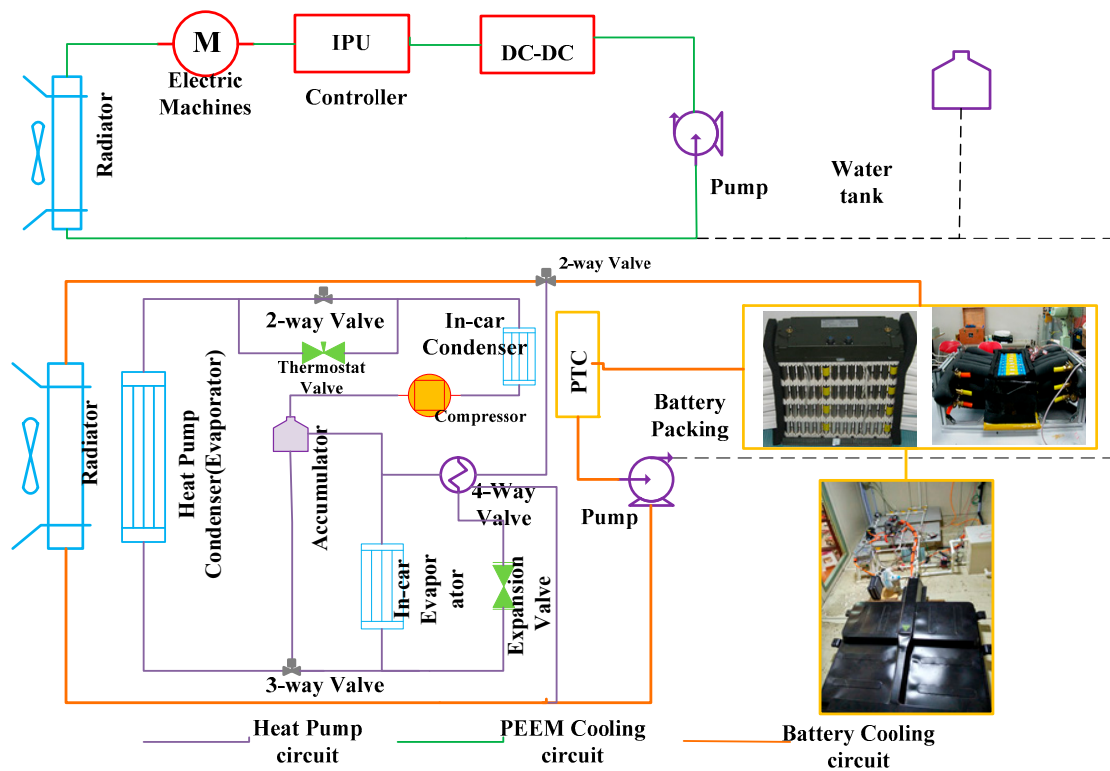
M
Electric Machines
IPU
Controller
DC-DC
Radiator
Pump
Water tank
2-way Valve
2-way Valve
In-car Condenser
Thermostat Valve
Compressor
PTC
Battery Packing
Radiator
Heat Pump Condenser(Evaporator)
Accumulator
4-Way Valve
Pump
In-car Evaporator
Expansion Valve
3-way Valve
Heat Pump circuit
PEEM Cooling circuit
Battery Cooling circuit